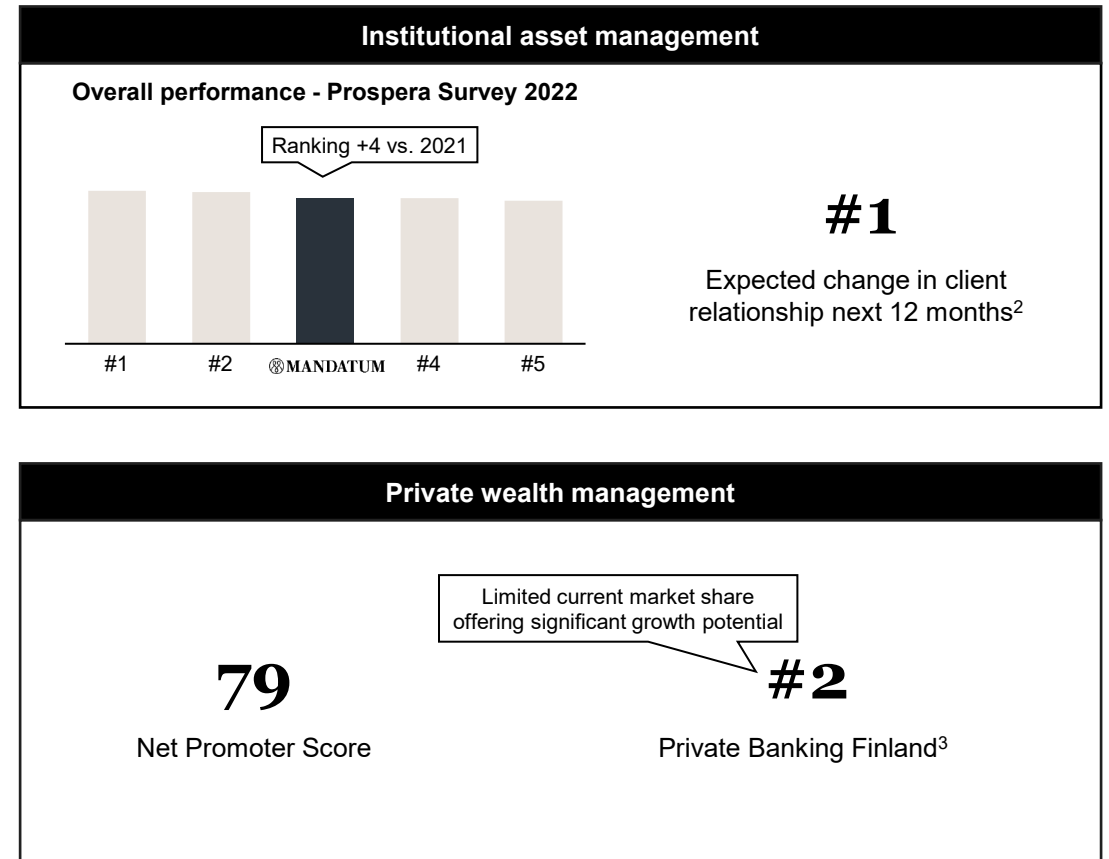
Institutional asset management

Overall performance - Prospera Survey 2022

Ranking +4 vs. 2021

#1 #2 MANDATUM #4 #5

#1

Expected change in client relationship next 12 months$^2$

Private wealth management

Limited current market share offering significant growth potential

79

Net Promoter Score

#2

Private Banking Finland$^3$